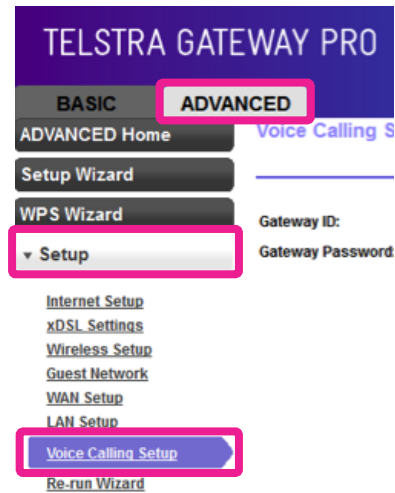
TELSTRA GATEWAY PRO

BASIC
ADVANCED

ADVANCED Home
Setup Wizard
WPS Wizard
▾ Setup

Internet Setup
xDSL Settings
Wireless Setup
Guest Network
WAN Setup
LAN Setup
Voice Calling Setup
Re-run Wizard

Voice Calling S

Gateway ID:
Gateway Password